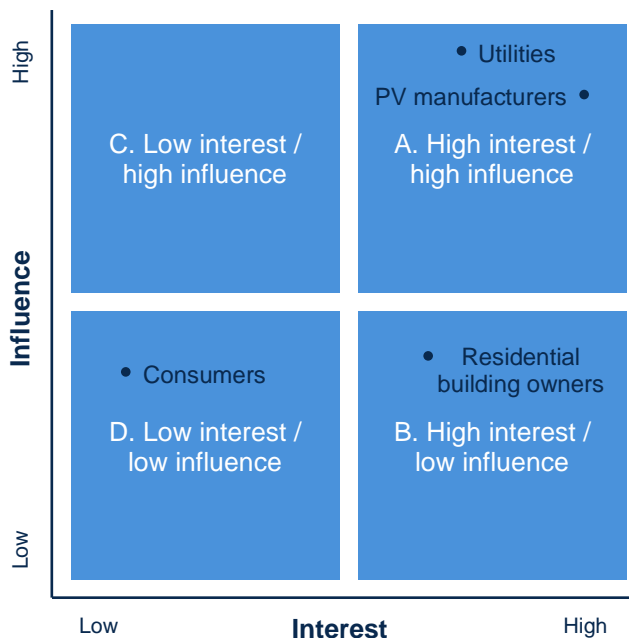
High

Influence

Low

C. Low interest / high influence

Utilities

PV manufacturers

A. High interest / high influence

Consumers

D. Low interest / low influence

Residential building owners

B. High interest / low influence

Low

Interest

High